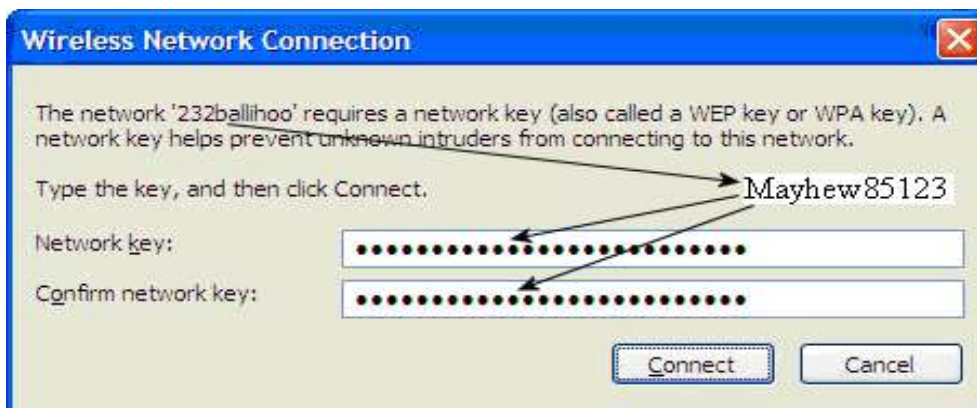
Wireless Network Connection

The network '232ballihoo' requires a network key (also called a WEP key or WPA key). A network key helps prevent unknown intruders from connecting to this network.

Type the key, and then click Connect.

Mayhew85123

Network key: ••••••••••••••••••••••••••••

Confirm network key: ••••••••••••••••••••••••••••

Connect

Cancel